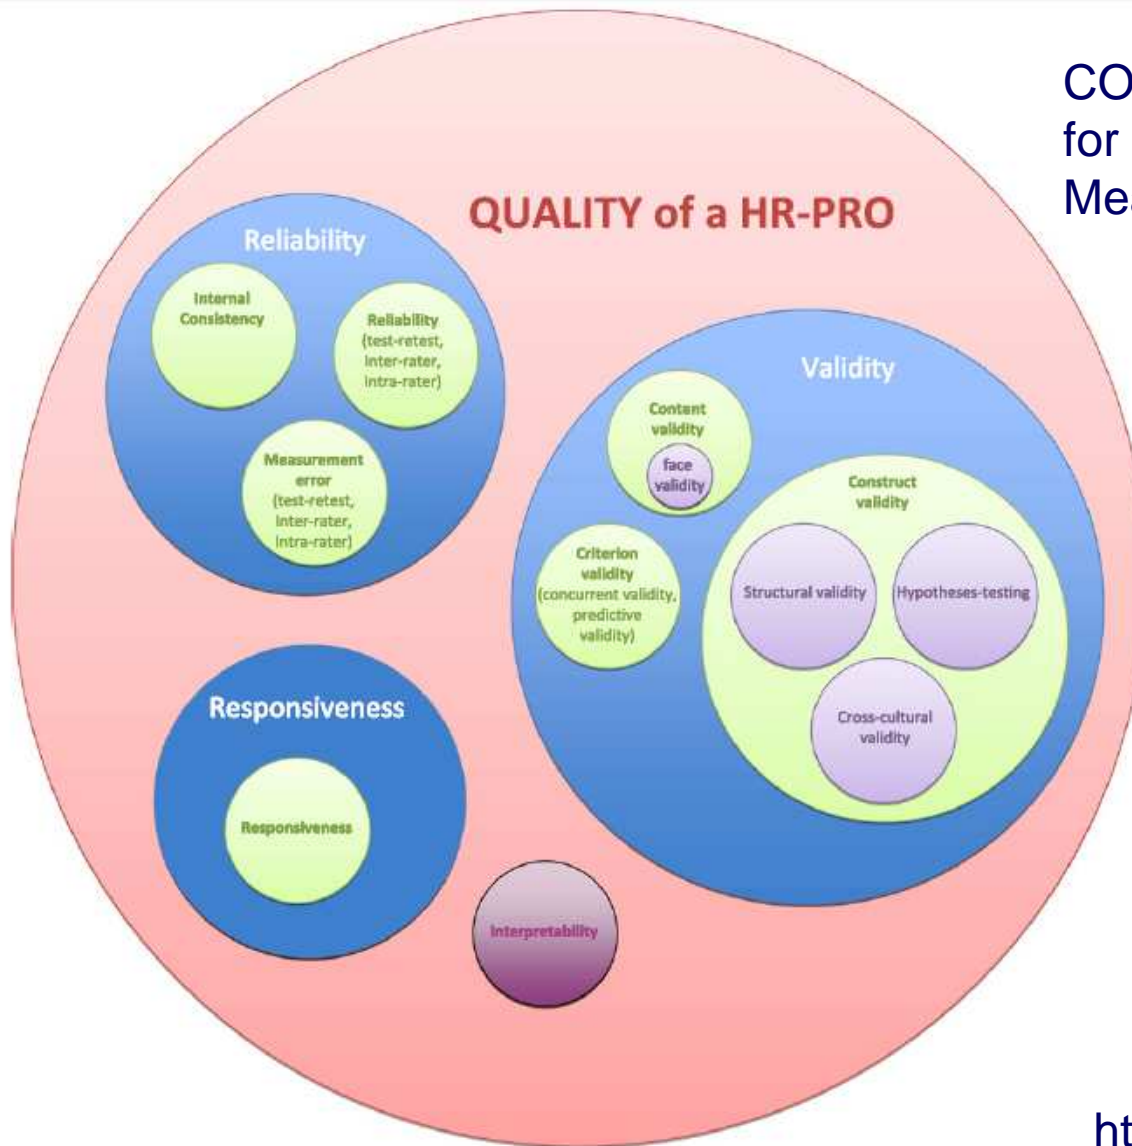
CO
for
Me

QUALITY of a HR-PRO

Reliability

Internal Consistency

Reliability (test-retest, inter-rater, intra-rater)

Measurement error (test-retest, inter-rater, intra-rater)

Validity

Content validity

face validity

Construct validity

Criterion validity (concurrent validity, predictive validity)

Structural validity

Hypotheses-testing

Cross-cultural validity

Responsiveness

Responsiveness

Interpretability

ht